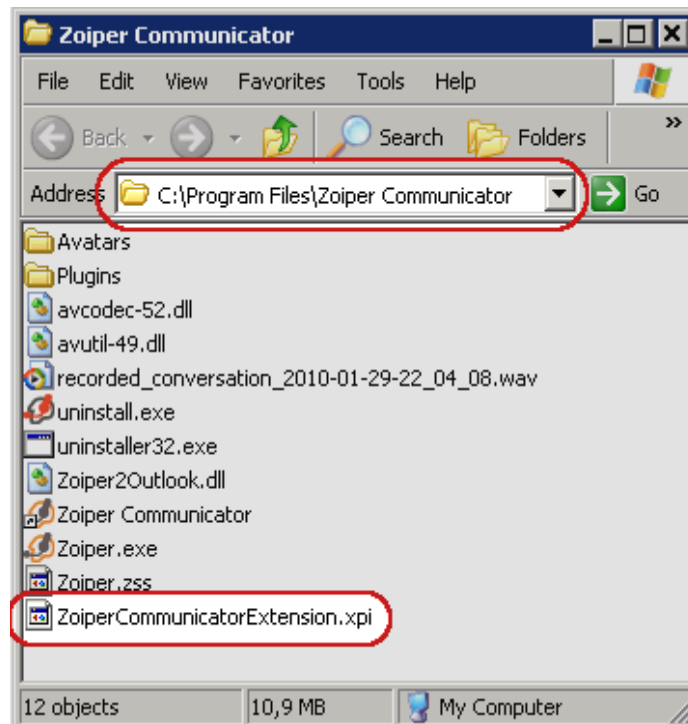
Zoiper Communicator

File Edit View Favorites Tools Help

Back Search Folders »

Address C:\Program Files\Zoiper Communicator Go

Avatars
Plugins
avcodec-52.dll
avutil-49.dll
recorded_conversation_2010-01-29-22_04_08.wav
uninstall.exe
uninstaller32.exe
Zoiper2Outlook.dll
Zoiper Communicator
Zoiper.exe
Zoiper.zss
ZoiperCommunicatorExtension.xpi

12 objects | 10,9 MB | My Computer